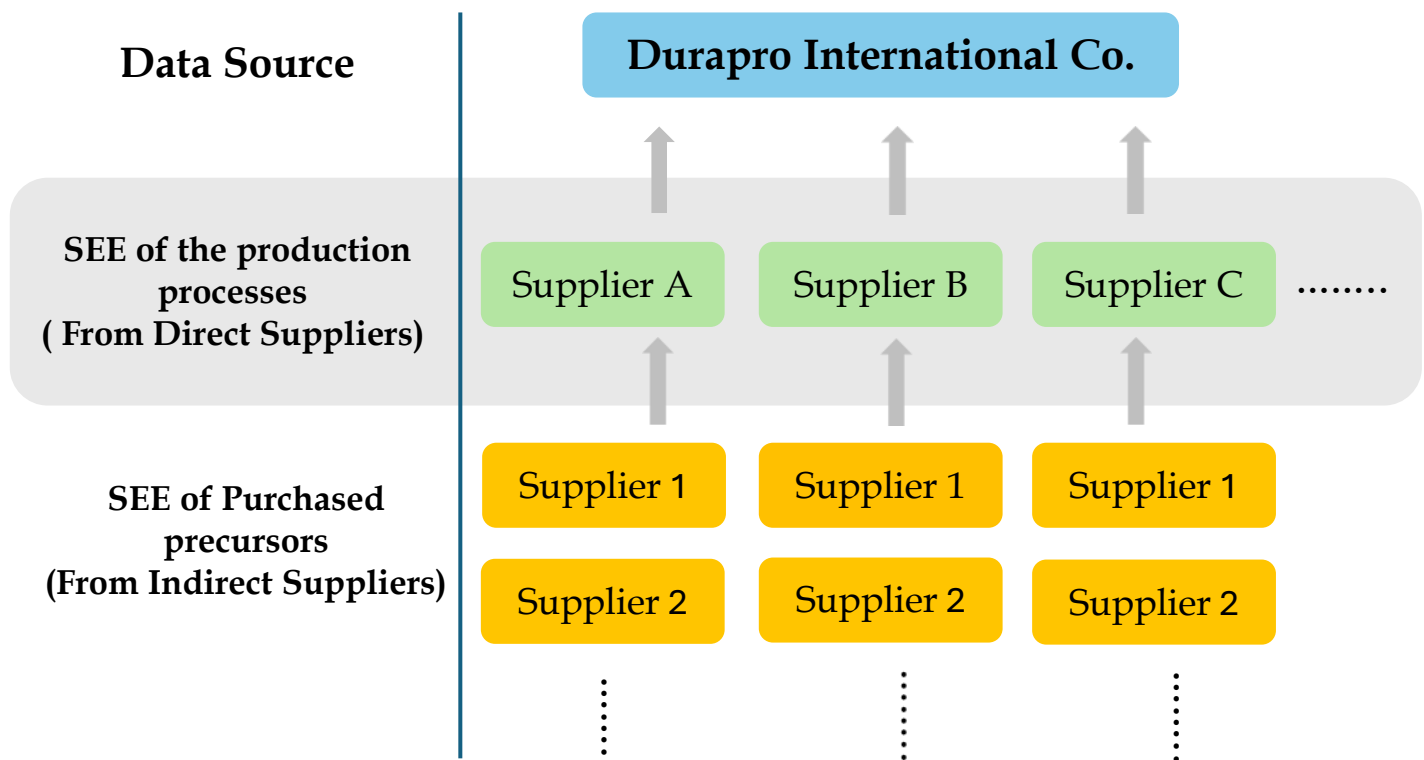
Data Source

Durapro International Co.

SEE of the production processes
( From Direct Suppliers)

Supplier A

Supplier B

Supplier C

........

SEE of Purchased precursors
(From Indirect Suppliers)

Supplier 1

Supplier 1

Supplier 1

Supplier 2

Supplier 2

Supplier 2